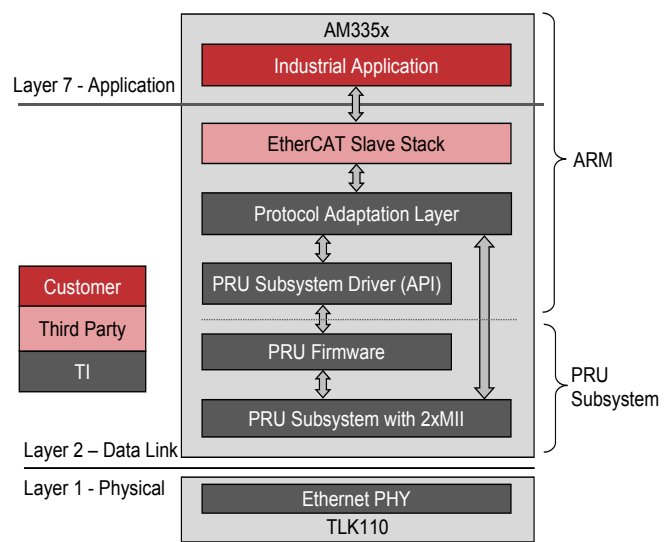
AM335x

Layer 7 - Application

Industrial Application

EtherCAT Slave Stack

ARM

Protocol Adaptation Layer

PRU Subsystem Driver (API)

Customer

Third Party

TI

PRU Firmware

PRU Subsystem

PRU Subsystem with 2xMII

Layer 2 – Data Link

Layer 1 - Physical

Ethernet PHY

TLK110